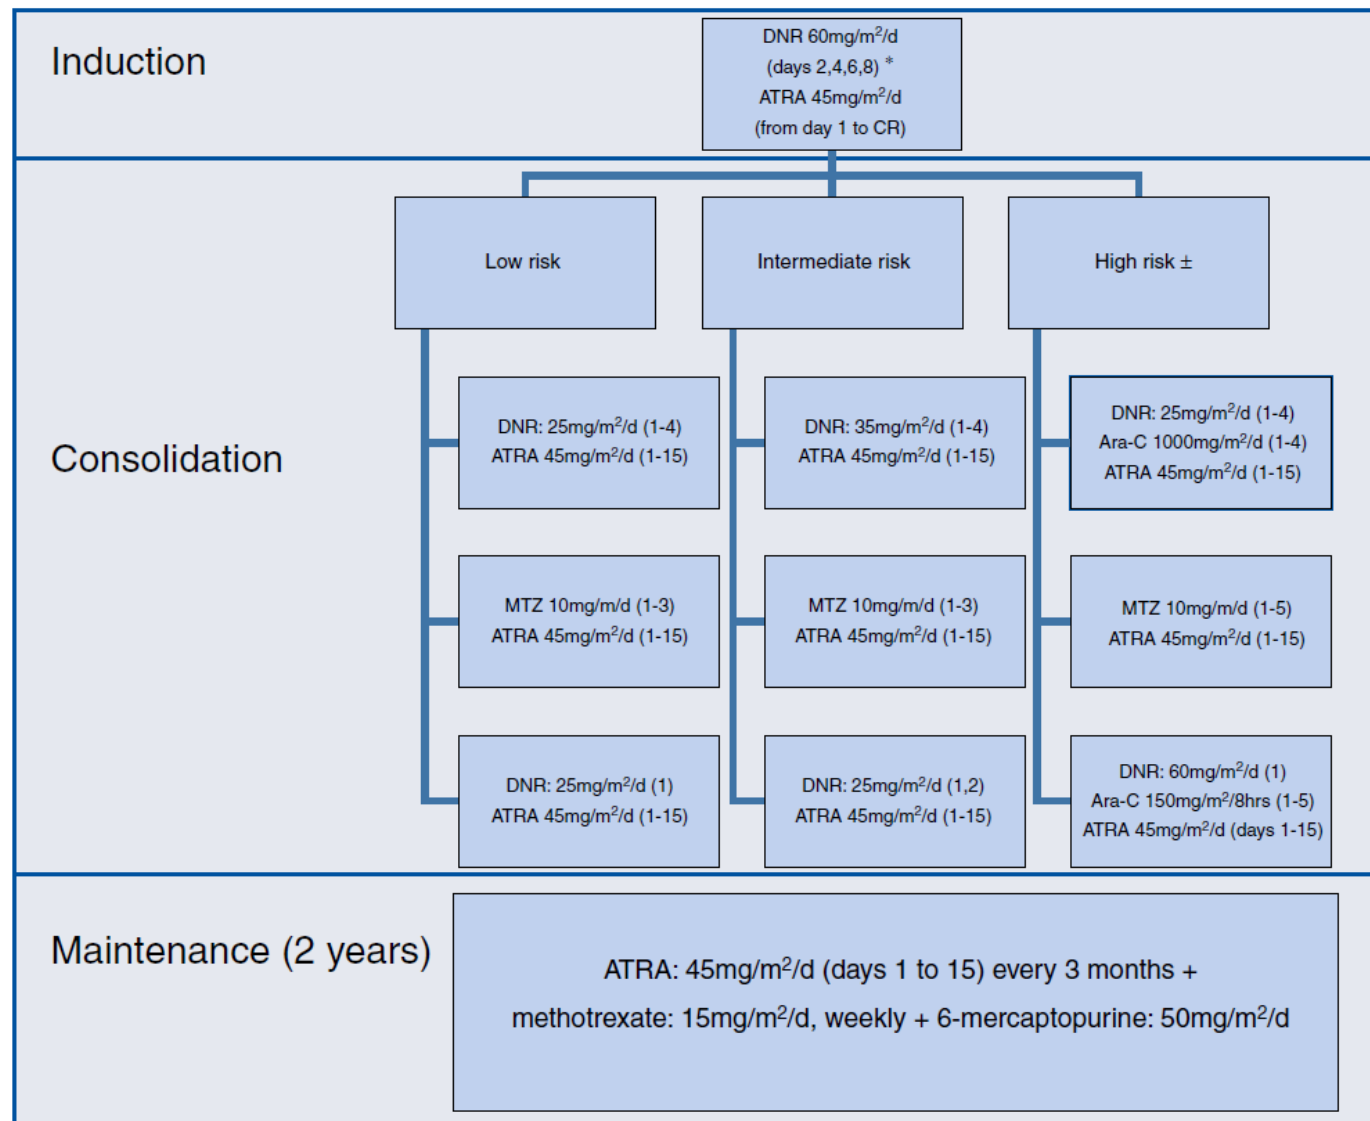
Induction

DNR 60mg/m$^2$/d (days 2,4,6,8) * ATRA 45mg/m$^2$/d (from day 1 to CR)

Consolidation

Low risk

Intermediate risk

High risk ±

DNR: 25mg/m$^2$/d (1-4) ATRA 45mg/m$^2$/d (1-15)

DNR: 35mg/m$^2$/d (1-4) ATRA 45mg/m$^2$/d (1-15)

DNR: 25mg/m$^2$/d (1-4) Ara-C 1000mg/m$^2$/d (1-4) ATRA 45mg/m$^2$/d (1-15)

MTZ 10mg/m/d (1-3) ATRA 45mg/m$^2$/d (1-15)

MTZ 10mg/m/d (1-3) ATRA 45mg/m$^2$/d (1-15)

MTZ 10mg/m/d (1-5) ATRA 45mg/m$^2$/d (1-15)

DNR: 25mg/m$^2$/d (1) ATRA 45mg/m$^2$/d (1-15)

DNR: 25mg/m$^2$/d (1,2) ATRA 45mg/m$^2$/d (1-15)

DNR: 60mg/m$^2$/d (1) Ara-C 150mg/m$^2$/8hrs (1-5) ATRA 45mg/m$^2$/d (days 1-15)

Maintenance (2 years)

ATRA: 45mg/m$^2$/d (days 1 to 15) every 3 months + methotrexate: 15mg/m$^2$/d, weekly + 6-mercaptopurine: 50mg/m$^2$/d